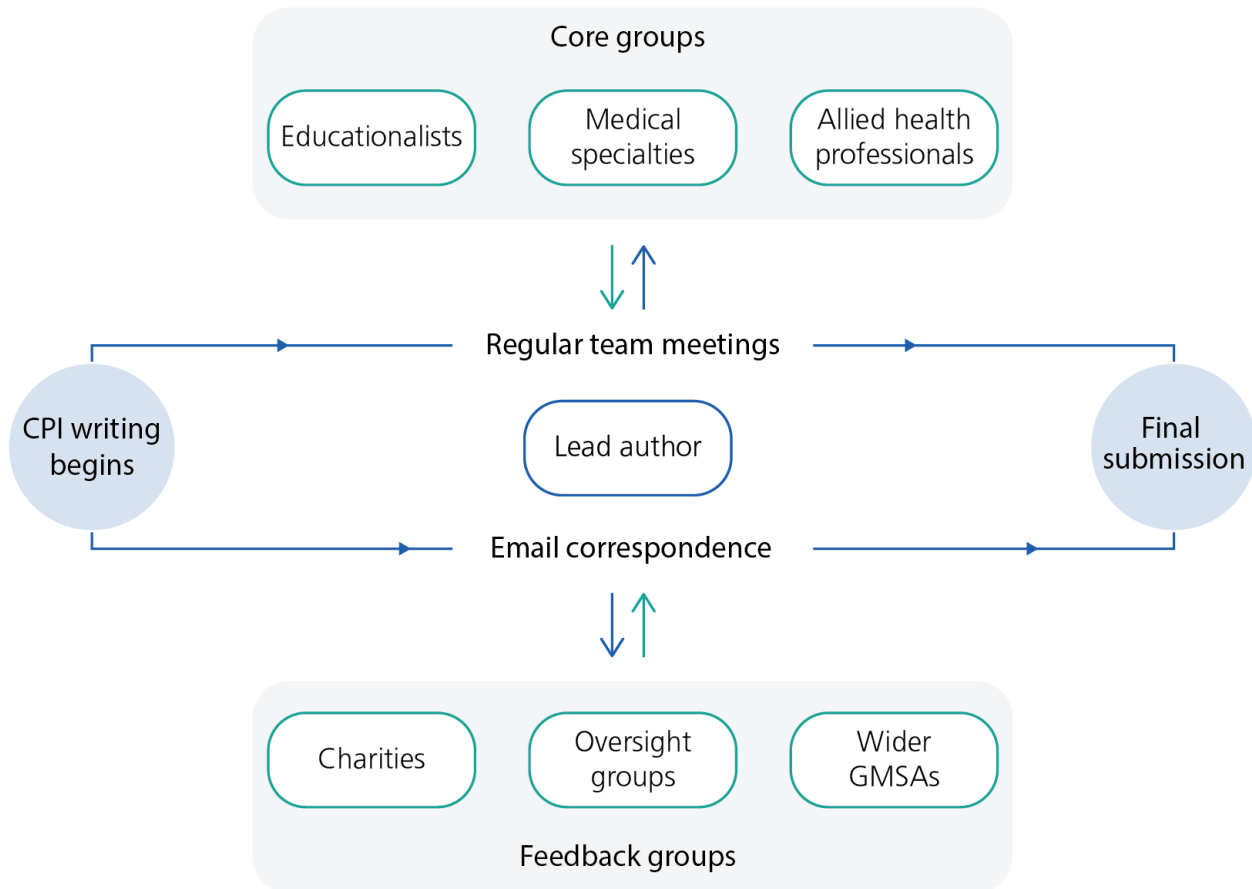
Core groups

Educationalists

Medical specialties

Allied health professionals

Regular team meetings

CPI writing begins

Lead author

Final submission

Email correspondence

Charities

Oversight groups

Wider GMSAs

Feedback groups